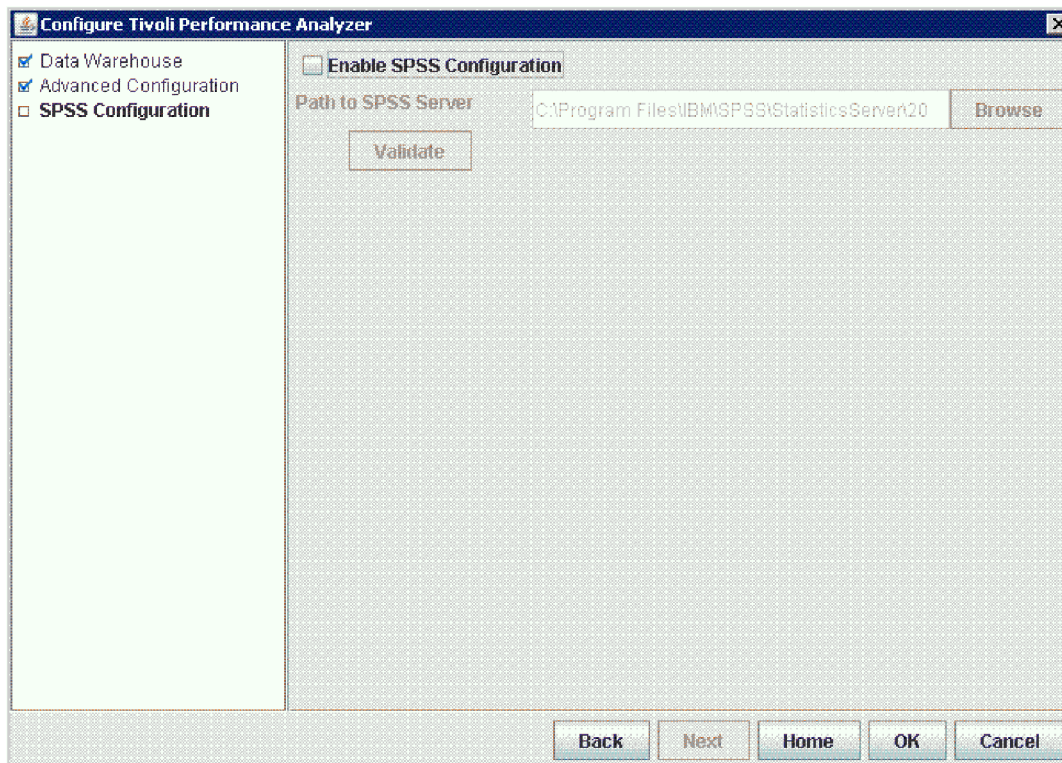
Configure Tivoli Performance Analyzer

Data Warehouse
Advanced Configuration
SPSS Configuration

Enable SPSS Configuration

Path to SPSS Server C:\Program Files\IBM\SPSS\StatisticsServer\20 Browse

Validate

Back Next Home OK Cancel